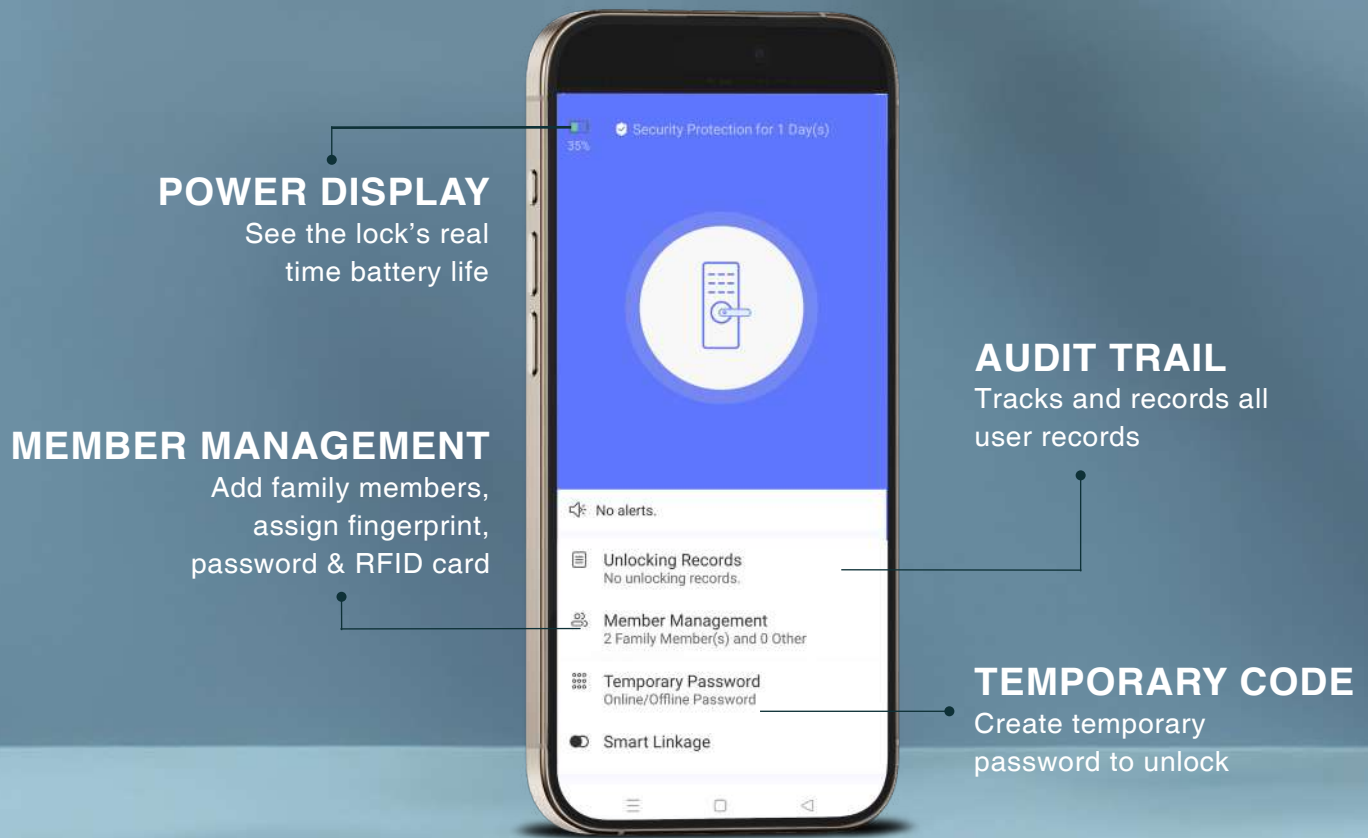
35%

Security Protection for 1 Day(s)

POWER DISPLAY
See the lock's real time battery life

MEMBER MANAGEMENT
Add family members, assign fingerprint, password & RFID card

No alerts.

Unlocking Records
No unlocking records.

Member Management
2 Family Member(s) and 0 Other

Temporary Password
Online/Offline Password

Smart Linkage

AUDIT TRAIL
Tracks and records all user records

TEMPORARY CODE
Create temporary password to unlock